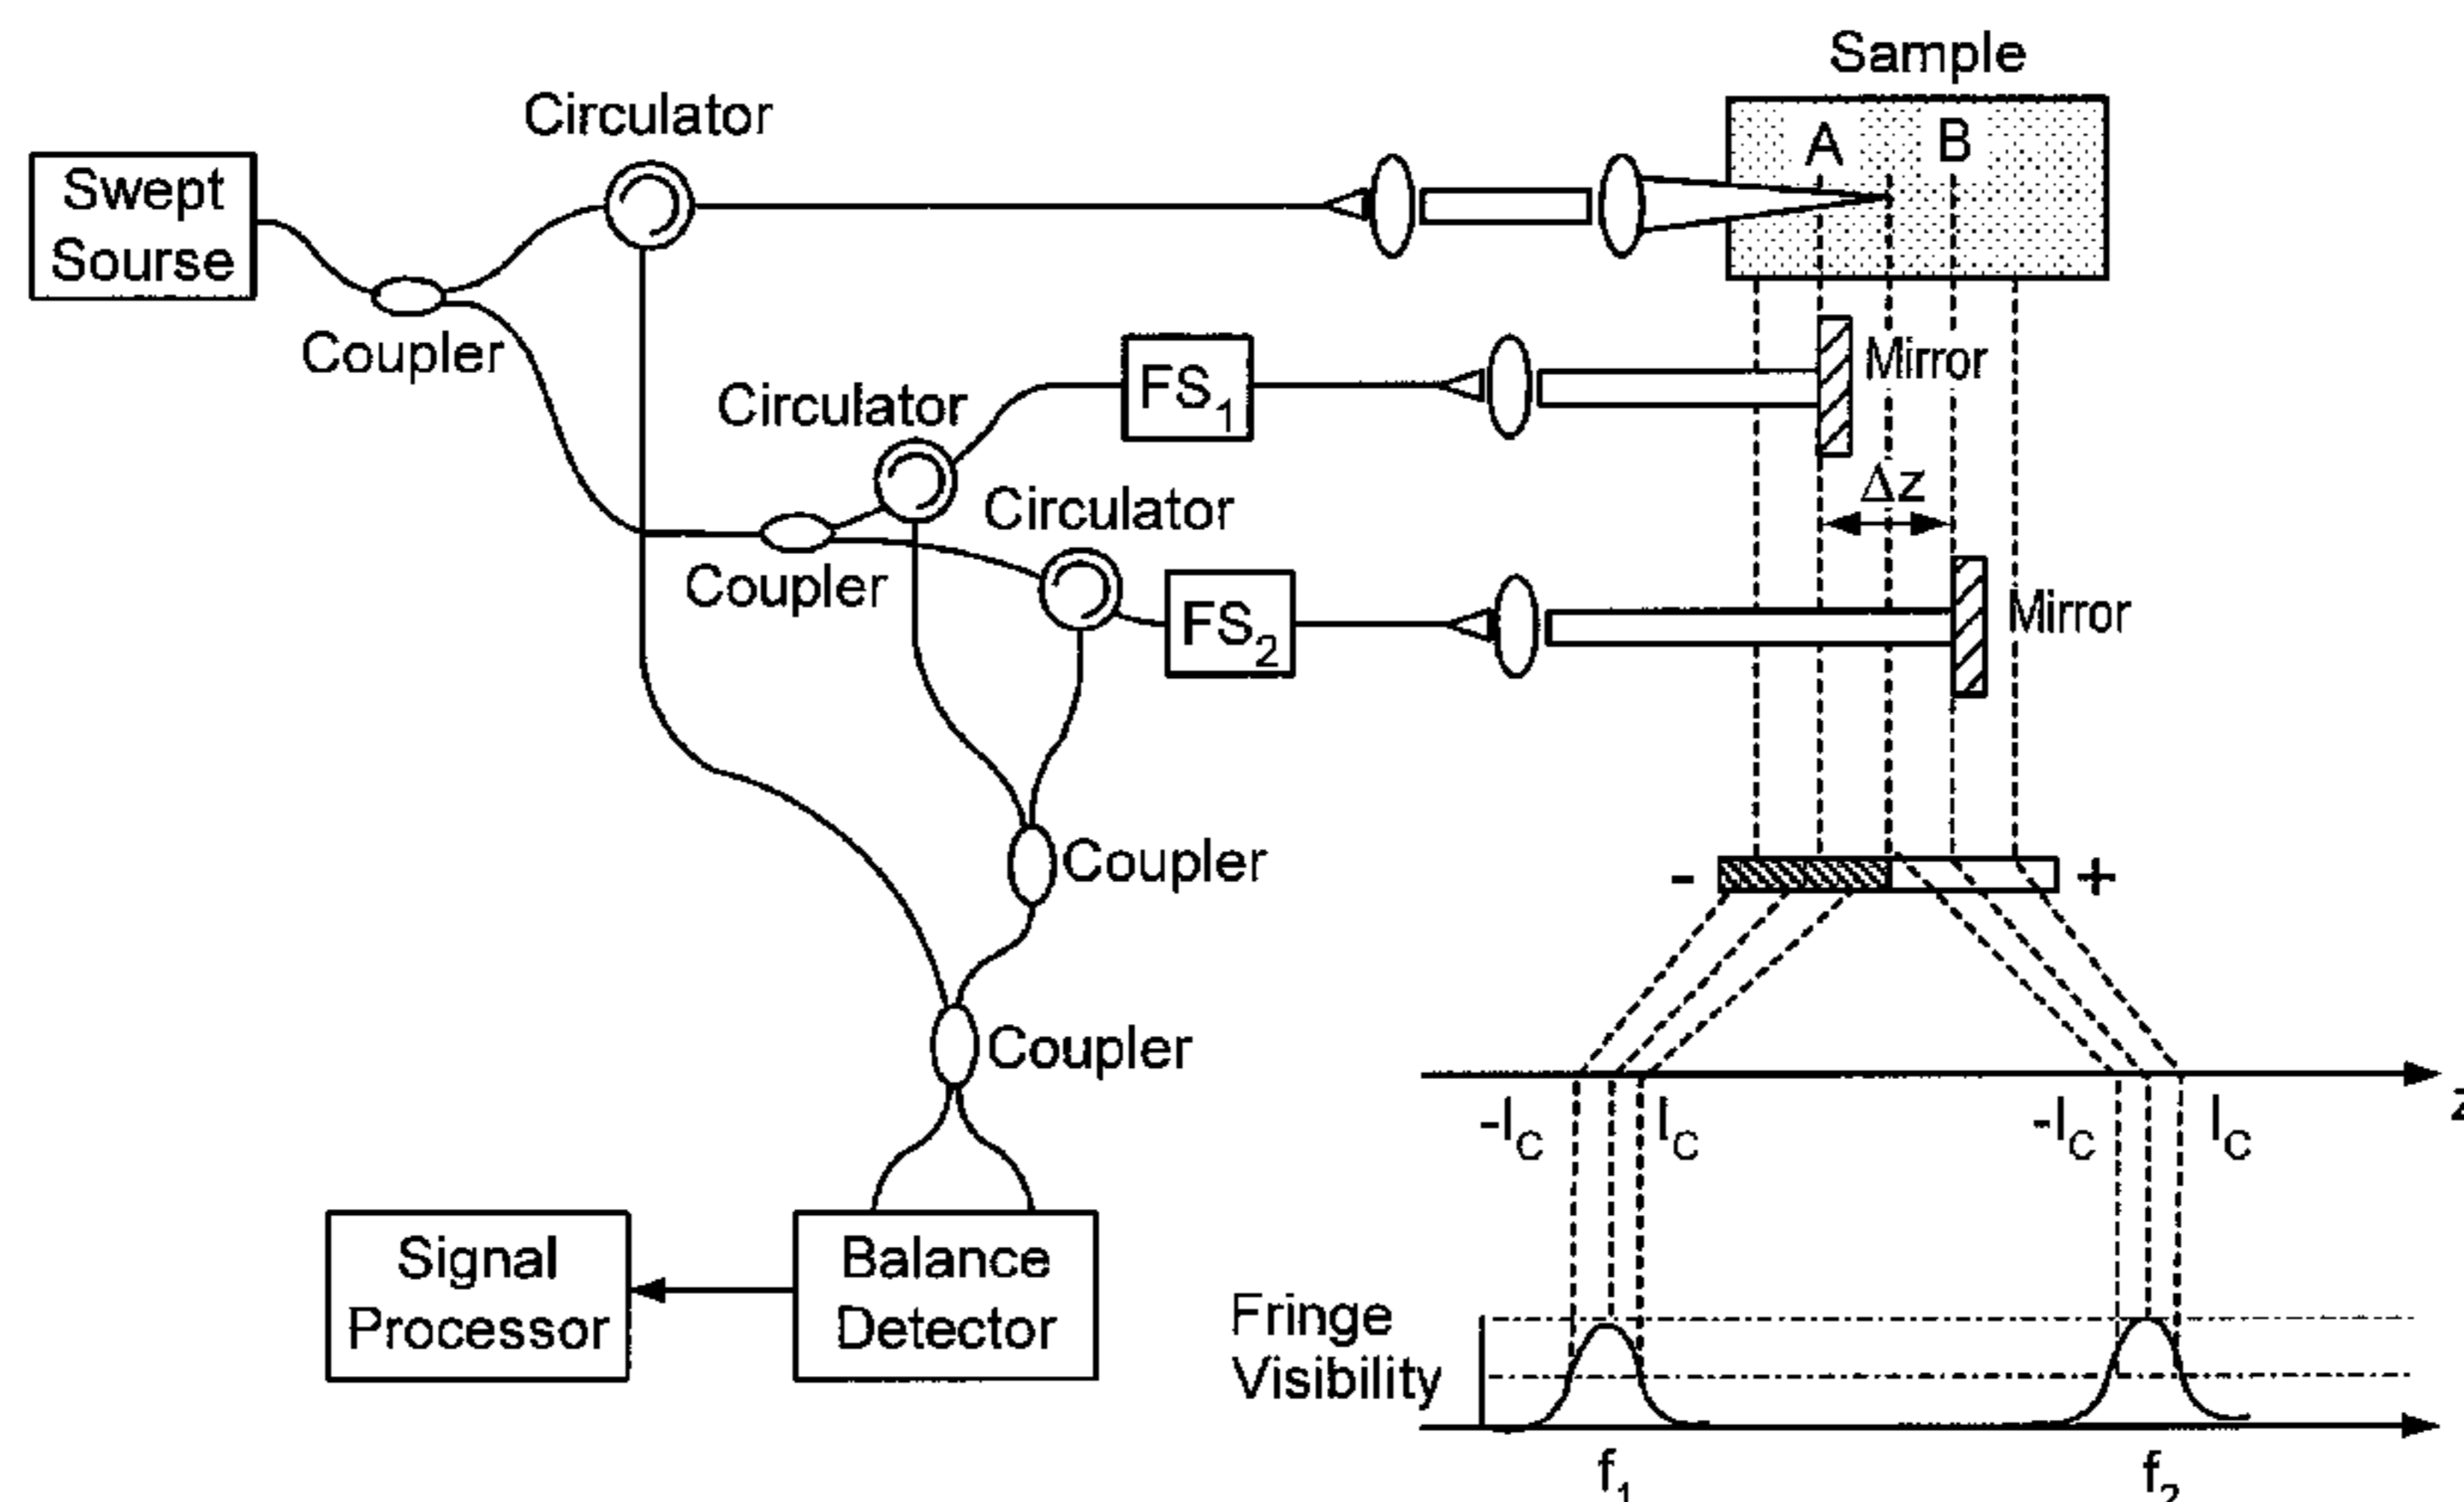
Sample
A
B
Circulator
Swept Sourse
Coupler
Circulator
$FS_1$
Mirror
$\Delta z$
Circulator
Coupler
$FS_2$
Mirror
Coupler
-
+
Coupler
z
$-l_C$
$l_C$
$-l_C$
$l_C$
Signal Processor
Balance Detector
Fringe Visibility
$f_1$
$f_2$